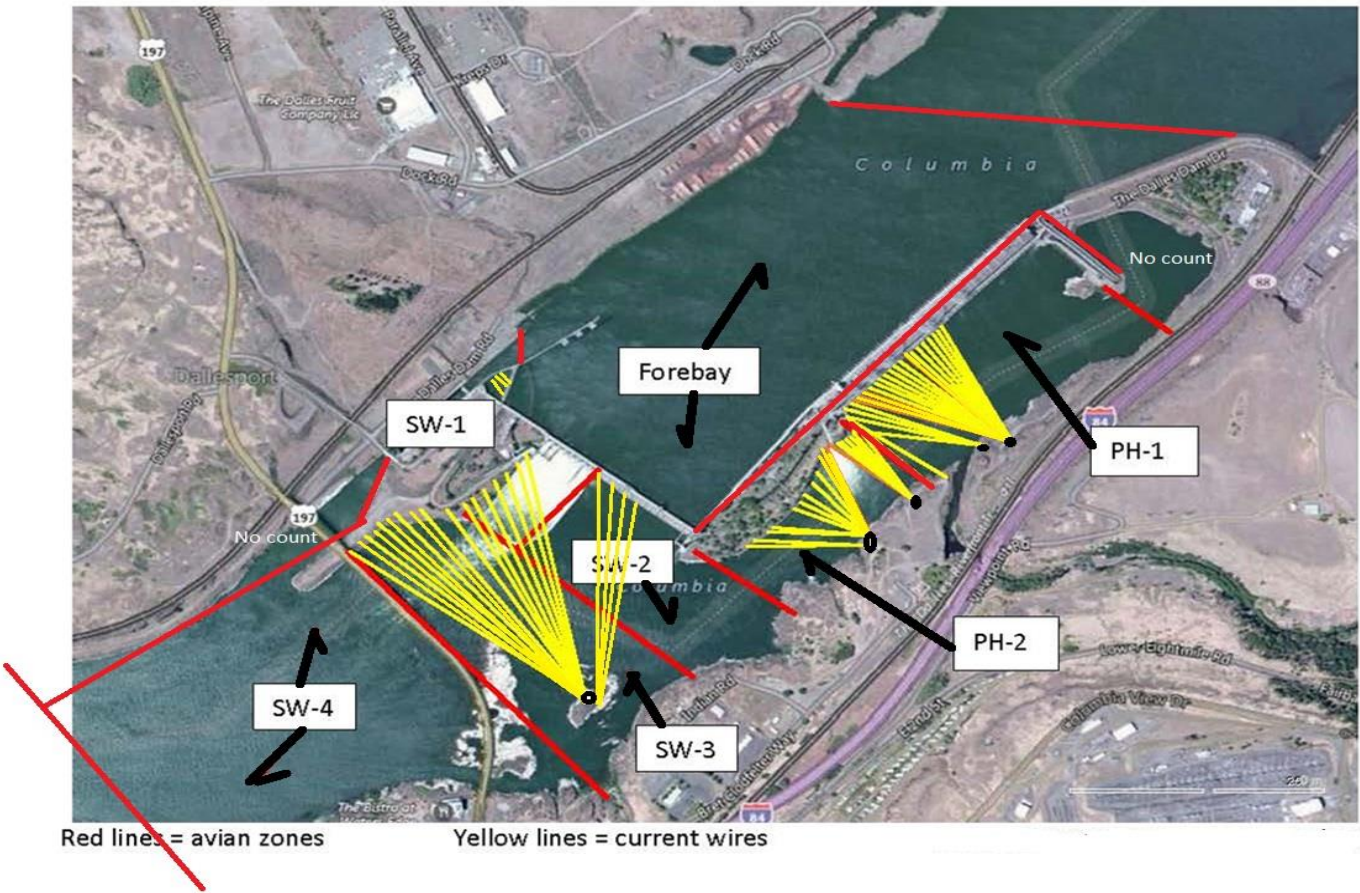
197

Parallel Ave

The Dalles Fruit Company Llc

Docks Rd

Dock Rd

Columbia

The Dalles Dam Dr

No count

88

Forebay

Dallesport

Dalles Dam Rd

SW-1

PH-1

84

197

No count

SW-2

Columbia

PH-2

Lower Eightmile Rd

SW-4

SW-3

Columbia View Dr

The Bistro at

84

Red lines = avian zones

Yellow lines = current wires